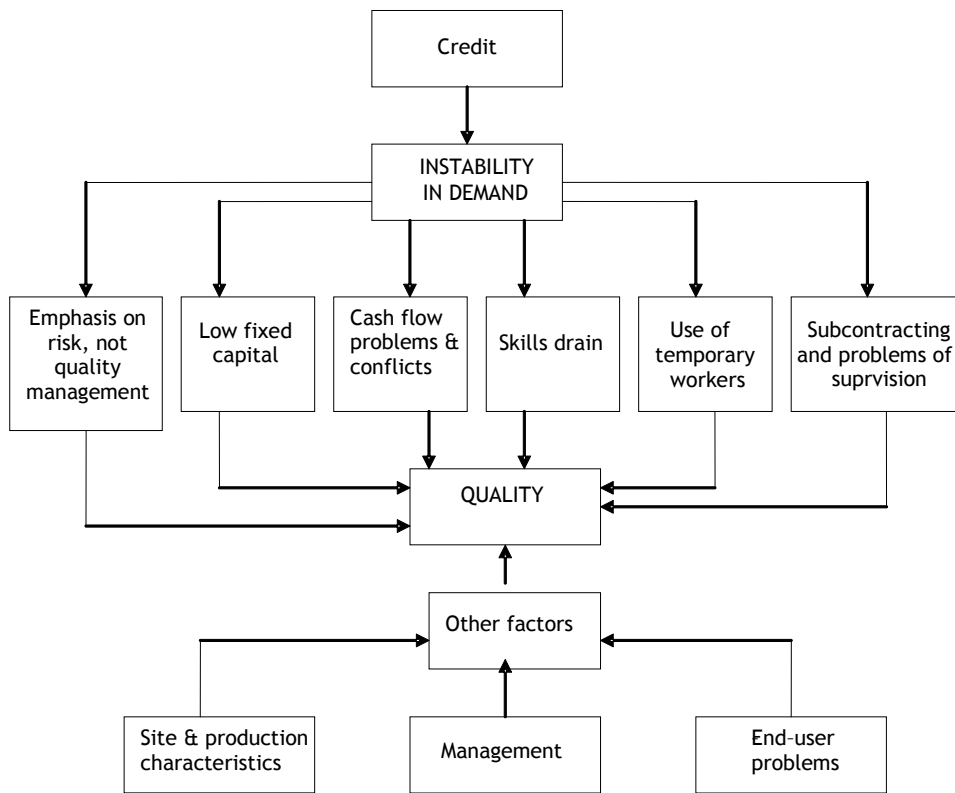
Credit

INSTABILITY IN DEMAND

Emphasis on risk, not quality management

Low fixed capital

Cash flow problems & conflicts

Skills drain

Use of temporary workers

Subcontracting and problems of suprvision

QUALITY

Other factors

Site & production characteristics

Management

End-user problems